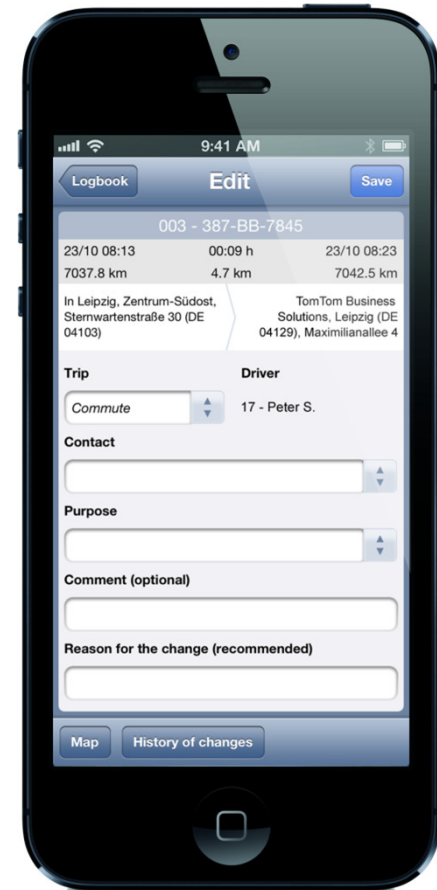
9:41 AM

Logbook

Edit

Save

003 - 387-BB-7845

23/10 08:13

00:09 h

23/10 08:23

7037.8 km

4.7 km

7042.5 km

In Leipzig, Zentrum-Südost, Sternwartenstraße 30 (DE 04103)

TomTom Business Solutions, Leipzig (DE 04129), Maximilianallee 4

Trip

Driver

Commute

17 - Peter S.

Contact

Purpose

Comment (optional)

Reason for the change (recommended)

Map

History of changes